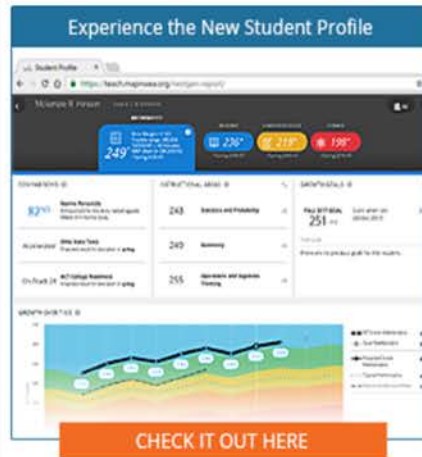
Experience the New Student Profile

Student Profile

https://teach.mapnwea.org/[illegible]

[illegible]

249

276

219

198

COMPARISONS

82

Norms Percentile

Ohio State Tests

On Track 24

ACT College Readiness

INSTRUCTIONAL AREAS

248

Statistics and Probability

249

Geometry

255

Operations and Algebraic Thinking

GROWTH GOALS

FALL 2017 GOAL

251

GROWTH OVER TIME

CHECK IT OUT HERE